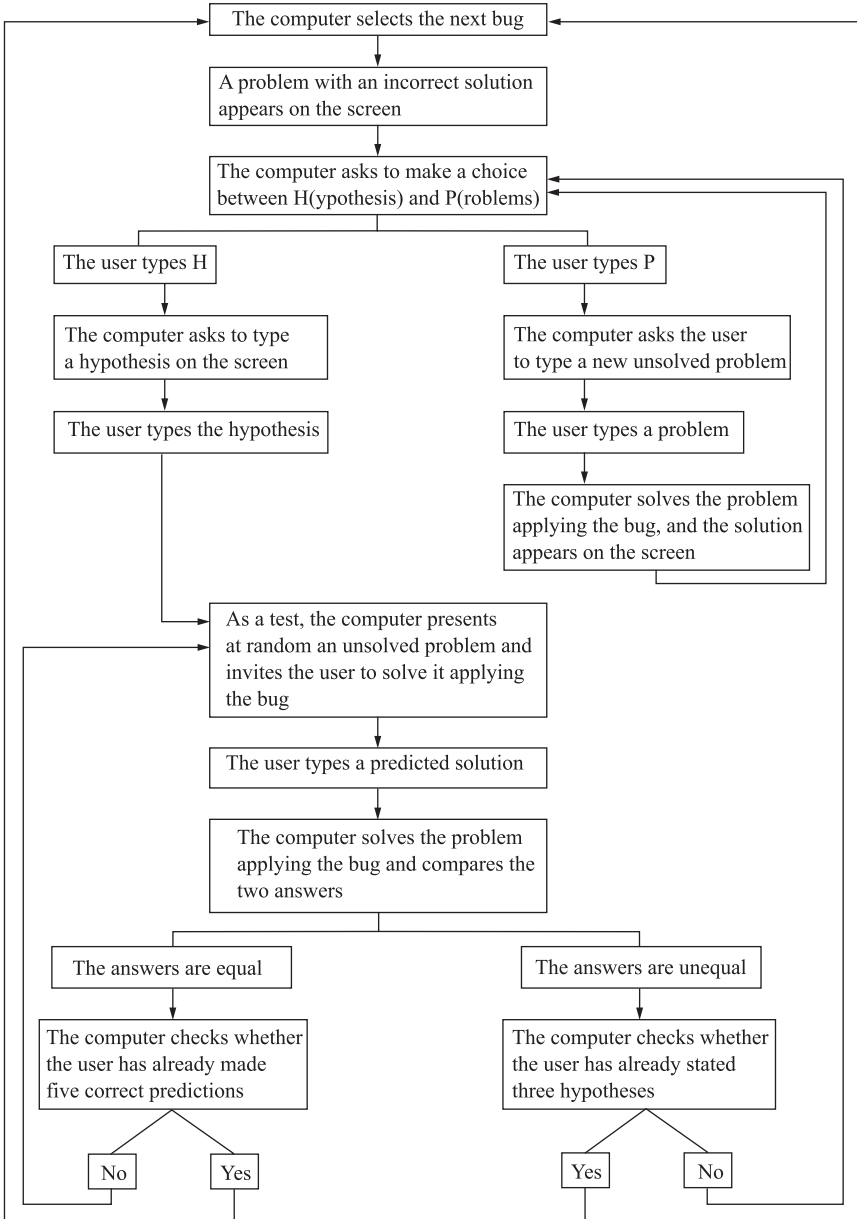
The computer selects the next bug

A problem with an incorrect solution appears on the screen

The computer asks to make a choice between H(ypothesis) and P(roblems)

The user types H

The computer asks to type a hypothesis on the screen

The user types the hypothesis

The user types P

The computer asks the user to type a new unsolved problem

The user types a problem

The computer solves the problem applying the bug, and the solution appears on the screen

As a test, the computer presents at random an unsolved problem and invites the user to solve it applying the bug

The user types a predicted solution

The computer solves the problem applying the bug and compares the two answers

The answers are equal

The computer checks whether the user has already made five correct predictions

No

Yes

The answers are unequal

The computer checks whether the user has already stated three hypotheses

Yes

No